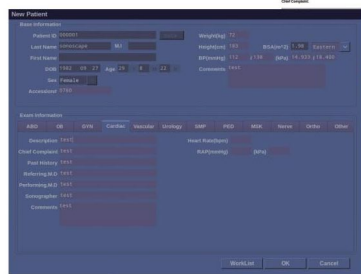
Chief Complaint

New Patient

Basic Information

Patient ID 000001

Last Name Sonoscape M.I

First Name

DOB 1993 08 27 Age 28 Y

Sex Female

Accession# 5789

Weight(kg) 72

Height(cm) 165

BSA(m²) 1.90

BP(mmHg) 112 / 138

Comments Test

Exam Information

ABD OB GYN Cardiac Vascular Urology SMP PED MSK Nerve Ortho Other

Description Test

Chief Complaint Test

Past History Test

Referring.M.D Test

Performing.M.D Test

Sonographer Test

Comments Test

Heart Rate(bpm)

RAP(mmHg) (KPa)

WorkList OK Cancel